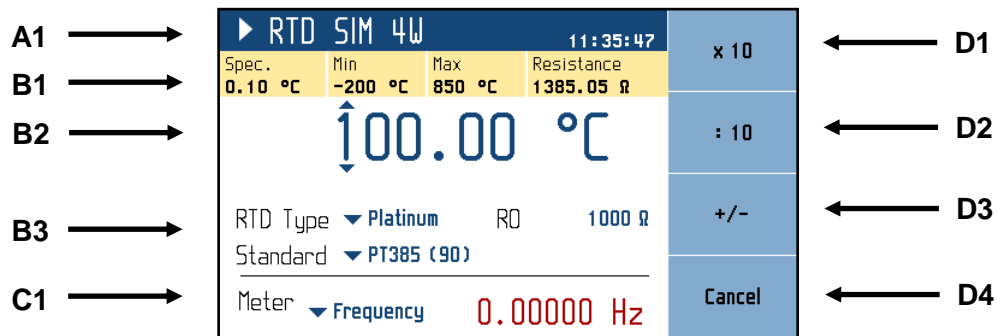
A1

B1

B2

B3

C1

RTD SIM 4W 11:35:47

| Spec. | Min | Max | Resistance |
|---|---|---|---|
| 0.10 °C | -200 °C | 850 °C | 1385.05 Ω |

100.00 °C

RTD Type Platinum R0 1000 Ω

Standard PT385 (90)

Meter Frequency 0.00000 Hz

x 10

: 10

+/-

Cancel

D1

D2

D3

D4